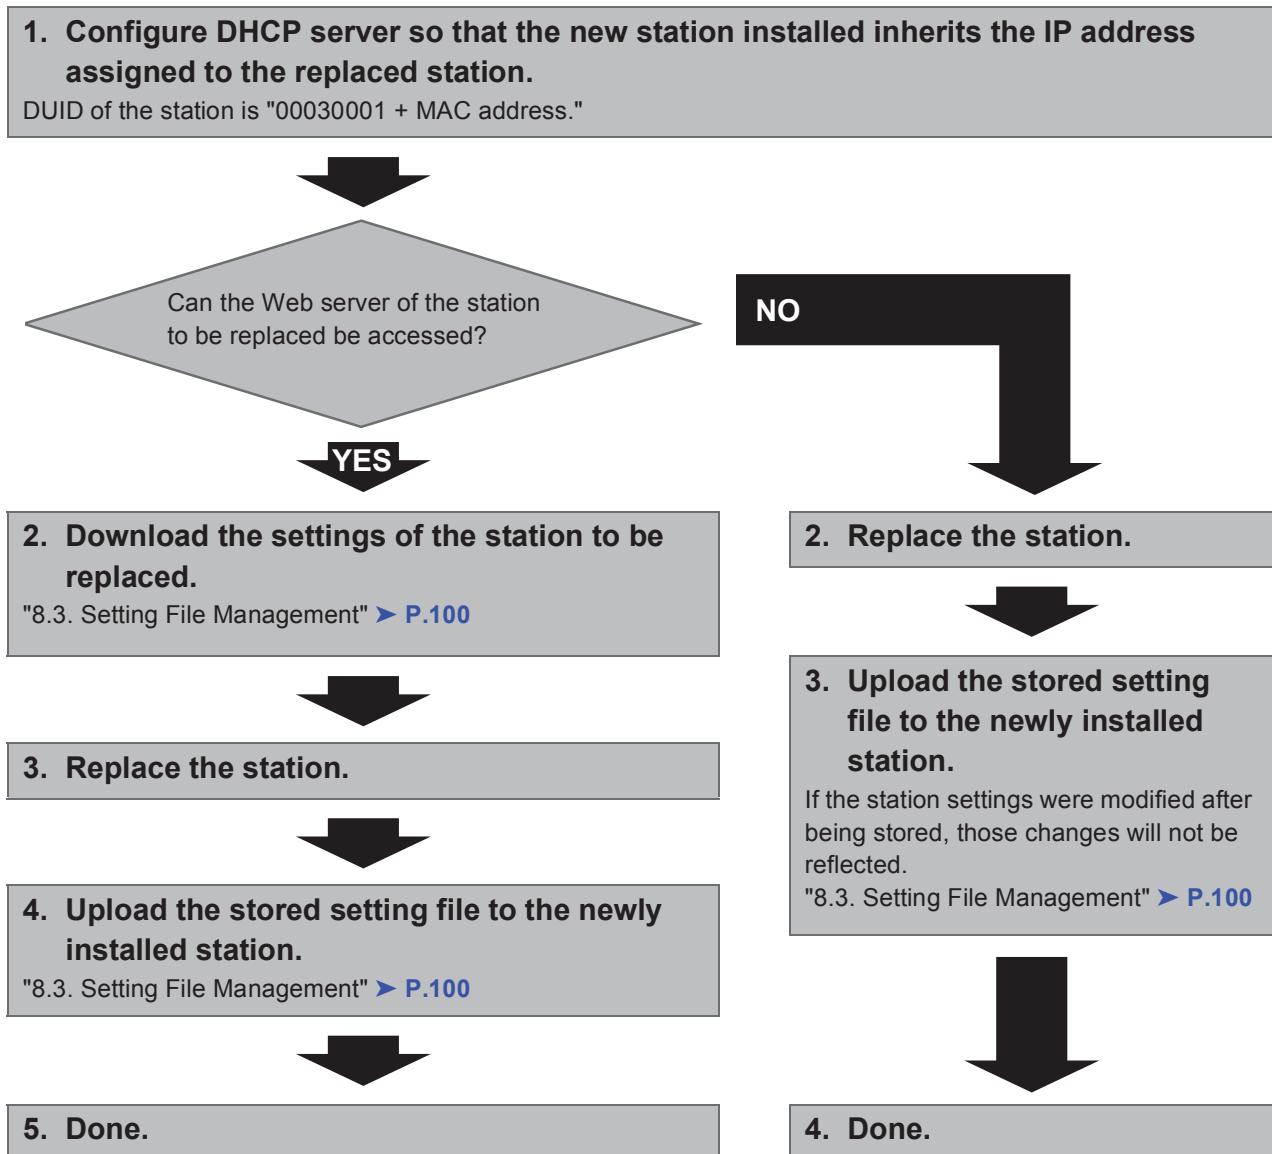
1. Configure DHCP server so that the new station installed inherits the IP address assigned to the replaced station.
DUID of the station is "00030001 + MAC address."

Can the Web server of the station to be replaced be accessed?

YES

2. Download the settings of the station to be replaced.
"8.3. Setting File Management" ➤ P.100

3. Replace the station.

4. Upload the stored setting file to the newly installed station.
"8.3. Setting File Management" ➤ P.100

5. Done.

NO

2. Replace the station.

3. Upload the stored setting file to the newly installed station.
If the station settings were modified after being stored, those changes will not be reflected.
"8.3. Setting File Management" ➤ P.100

4. Done.